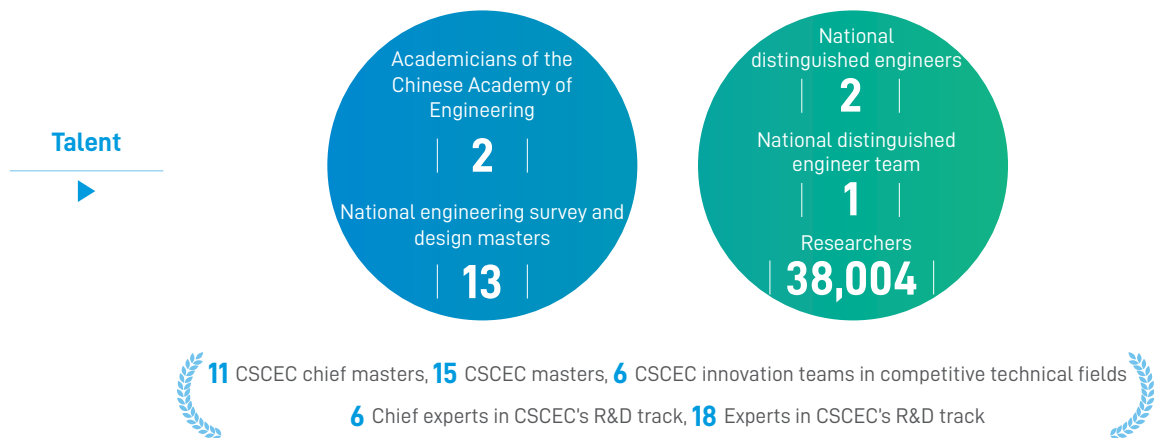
Talent

Academicians of the Chinese Academy of Engineering

2

National engineering survey and design masters

13

National distinguished engineers

2

National distinguished engineer team

1

Researchers

38,004

11 CSCEC chief masters, 15 CSCEC masters, 6 CSCEC innovation teams in competitive technical fields

6 Chief experts in CSCEC's R&D track, 18 Experts in CSCEC's R&D track